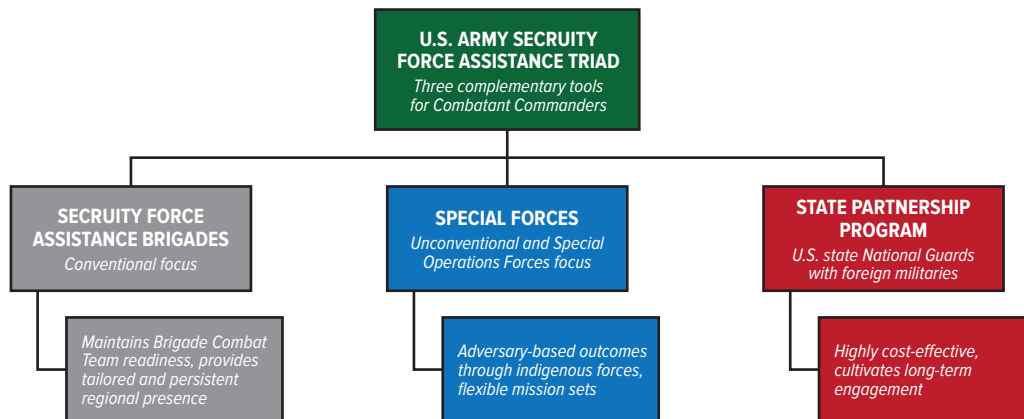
U.S. ARMY SECURITY FORCE ASSISTANCE TRIAD
Three complementary tools for Combatant Commanders

SECURITY FORCE ASSISTANCE BRIGADES
Conventional focus

Maintains Brigade Combat Team readiness, provides tailored and persistent regional presence

SPECIAL FORCES
Unconventional and Special Operations Forces focus

Adversary-based outcomes through indigenous forces, flexible mission sets

STATE PARTNERSHIP PROGRAM
U.S. state National Guards with foreign militaries

Highly cost-effective, cultivates long-term engagement